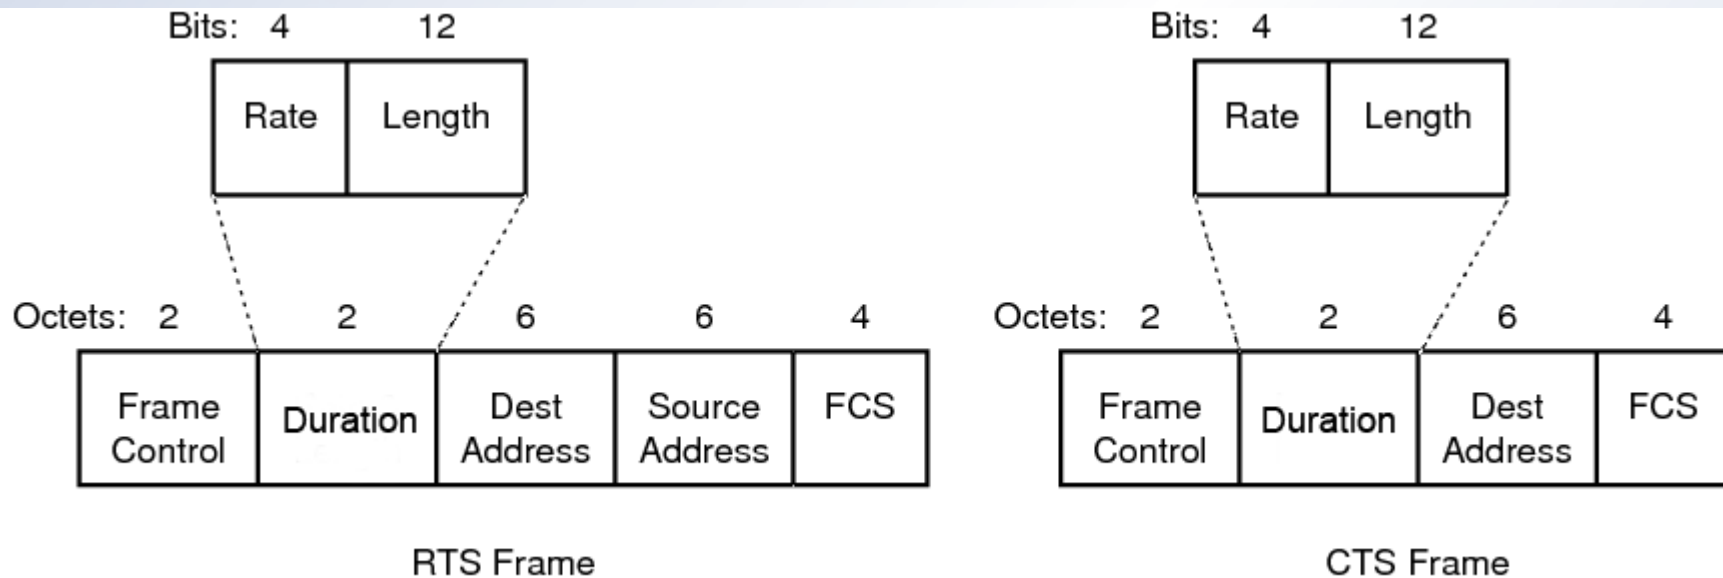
Bits: 4 12

| Rate | Length |
|---|---|

Octets: 2 2 6 6 4

| Frame Control | Duration | Dest Address | Source Address | FCS |
|---|---|---|---|---|

RTS Frame

Bits: 4 12

| Rate | Length |
|---|---|

Octets: 2 2 6 4

| Frame Control | Duration | Dest Address | FCS |
|---|---|---|---|

CTS Frame